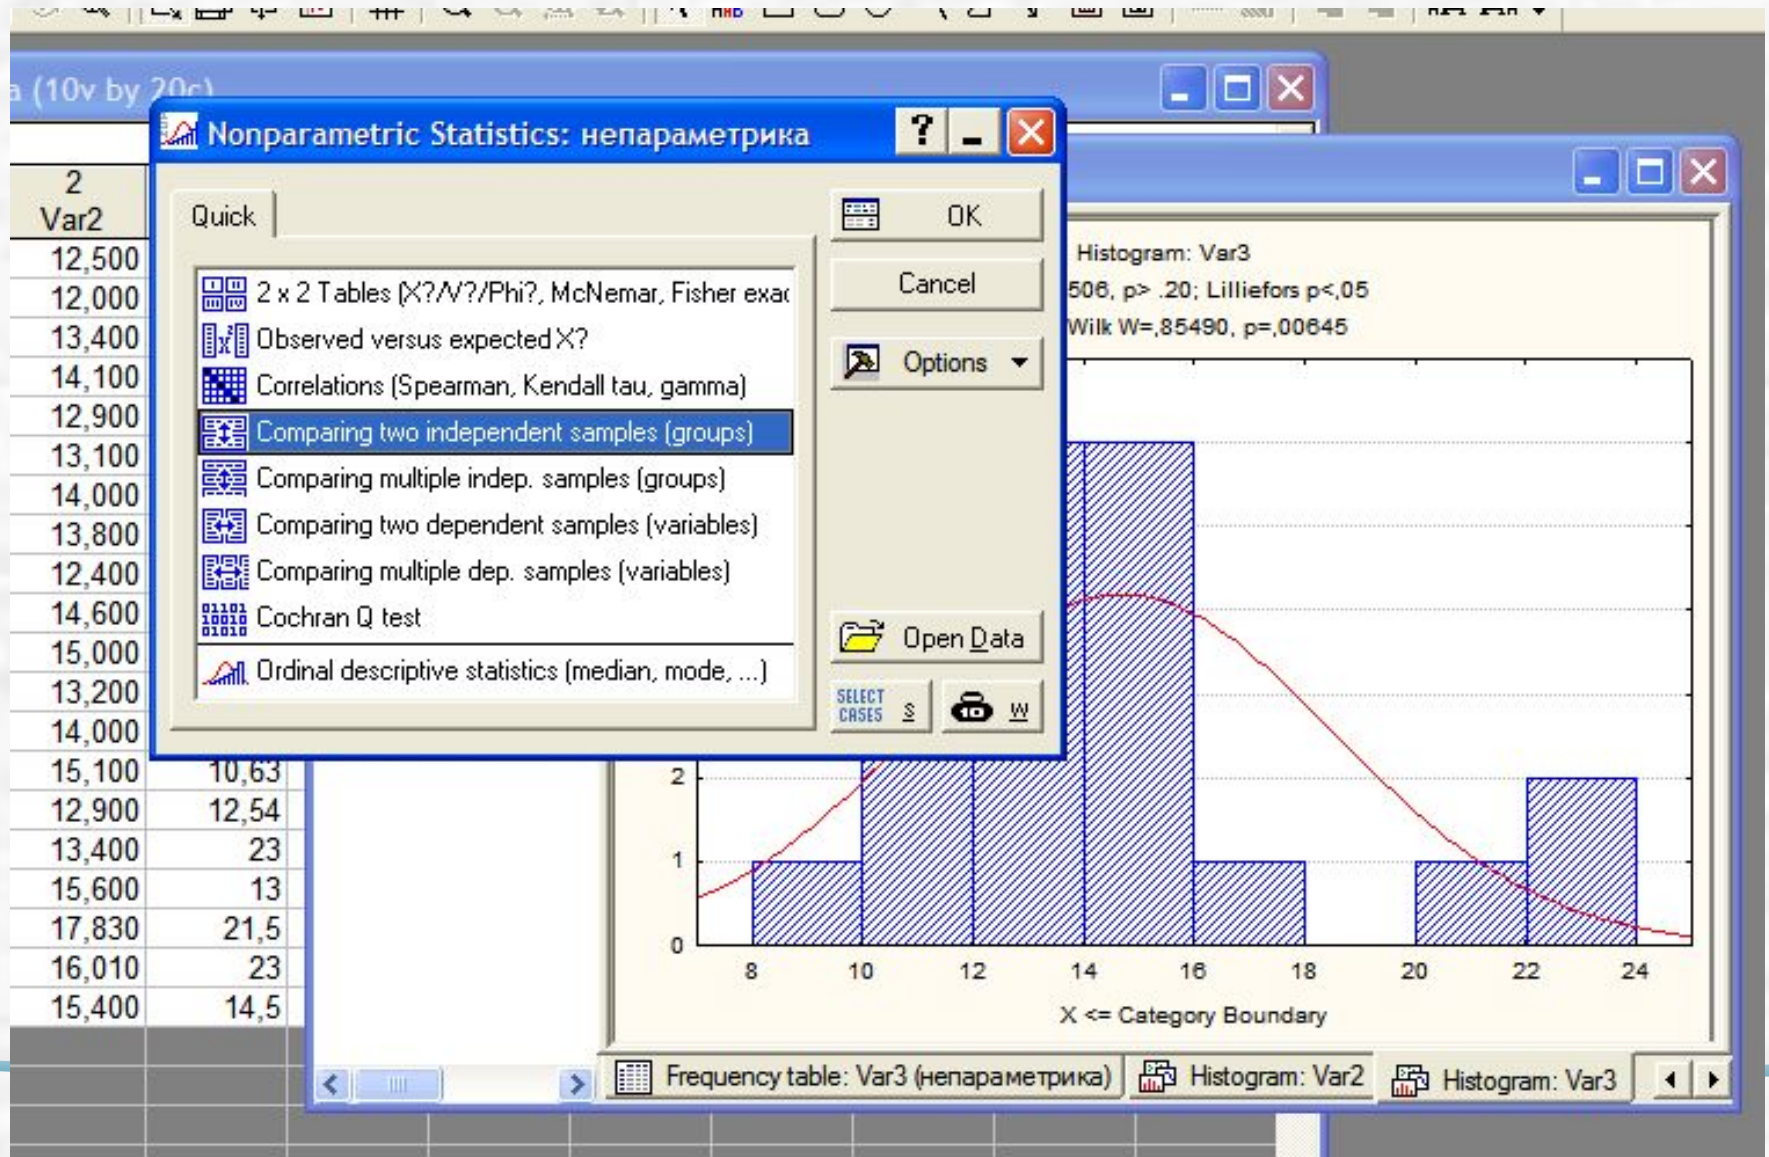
a (10v by 20c)

Nonparametric Statistics: непараметрика

Quick

2 x 2 Tables (X?/V?/Phi?, McNemar, Fisher exac
Observed versus expected X?
Correlations (Spearman, Kendall tau, gamma)
Comparing two independent samples (groups)
Comparing multiple indep. samples (groups)
Comparing two dependent samples (variables)
Comparing multiple dep. samples (variables)
Cochran Q test
Ordinal descriptive statistics (median, mode, ...)

OK
Cancel
Options
Open Data
SELECT CASES S
W

| 2 Var2 | |
|---|---|
| 12,500 | |
| 12,000 | |
| 13,400 | |
| 14,100 | |
| 12,900 | |
| 13,100 | |
| 14,000 | |
| 13,800 | |
| 12,400 | |
| 14,600 | |
| 15,000 | |
| 13,200 | |
| 14,000 | |
| 15,100 | 10,63 |
| 12,900 | 12,54 |
| 13,400 | 23 |
| 15,600 | 13 |
| 17,830 | 21,5 |
| 16,010 | 23 |
| 15,400 | 14,5 |

Histogram: Var3
506, p> .20; Lilliefors p<,05
Wilk W=,85490, p=,00645

2
1
0
8 10 12 14 16 18 20 22 24
X <= Category Boundary

Frequency table: Var3 (непараметрика)
Histogram: Var2
Histogram: Var3